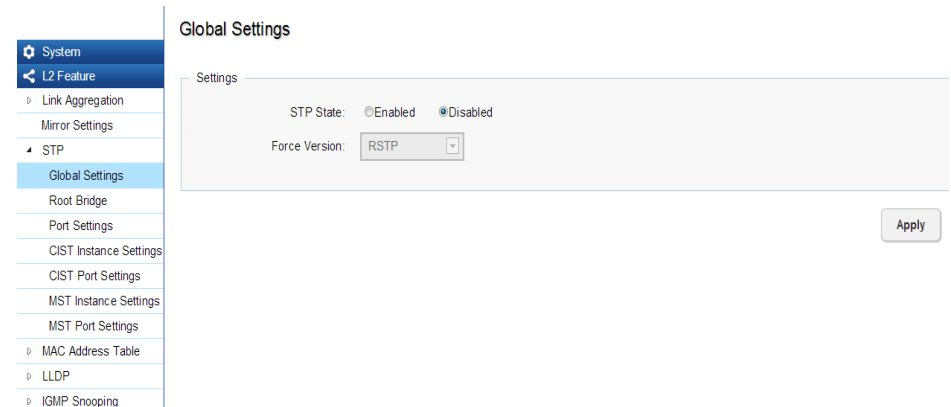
System
L2 Feature
Link Aggregation
Mirror Settings
STP
Global Settings
Root Bridge
Port Settings
CIST Instance Settings
CIST Port Settings
MST Instance Settings
MST Port Settings
MAC Address Table
LLDP
IGMP Snooping

Global Settings

Settings

STP State: Enabled Disabled

Force Version: RSTP

Apply